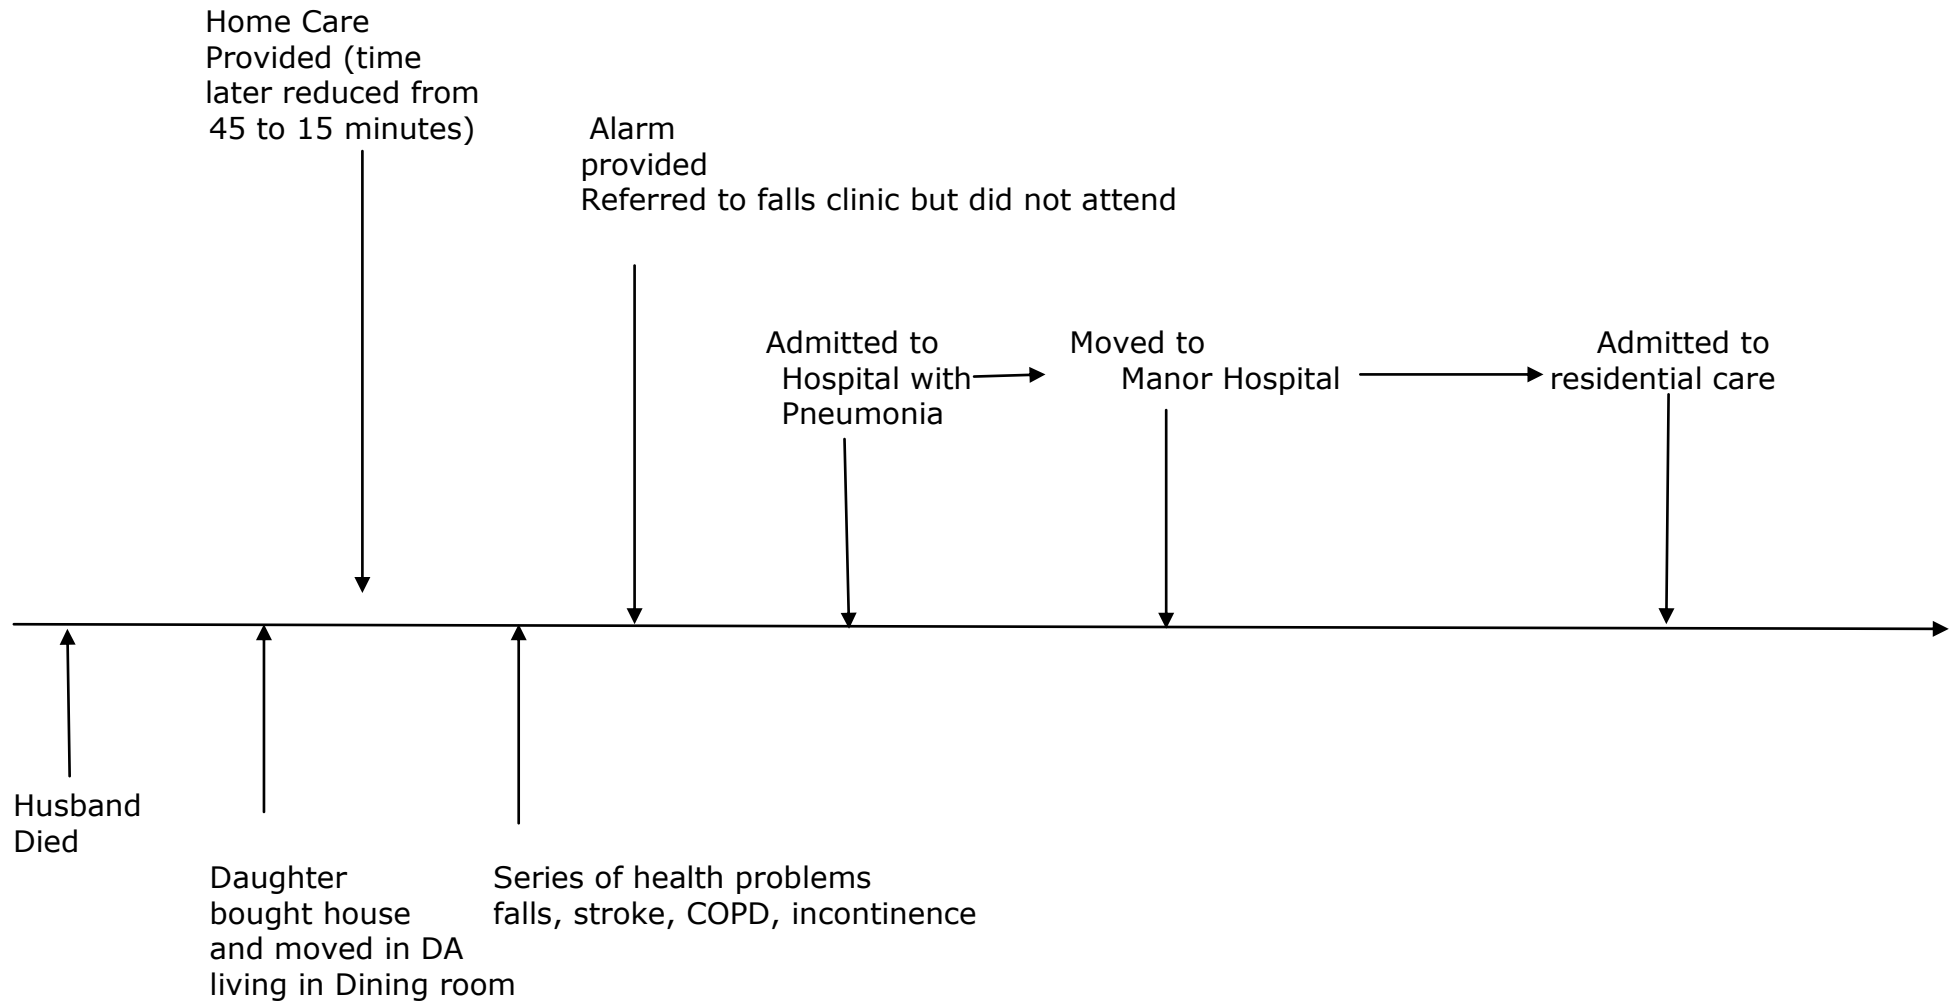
Home Care Provided (time later reduced from 45 to 15 minutes)

Alarm provided
Referred to falls clinic but did not attend

Admitted to Hospital with Pneumonia

Moved to Manor Hospital

Admitted to residential care

Husband Died

Daughter bought house and moved in DA living in Dining room

Series of health problems falls, stroke, COPD, incontinence